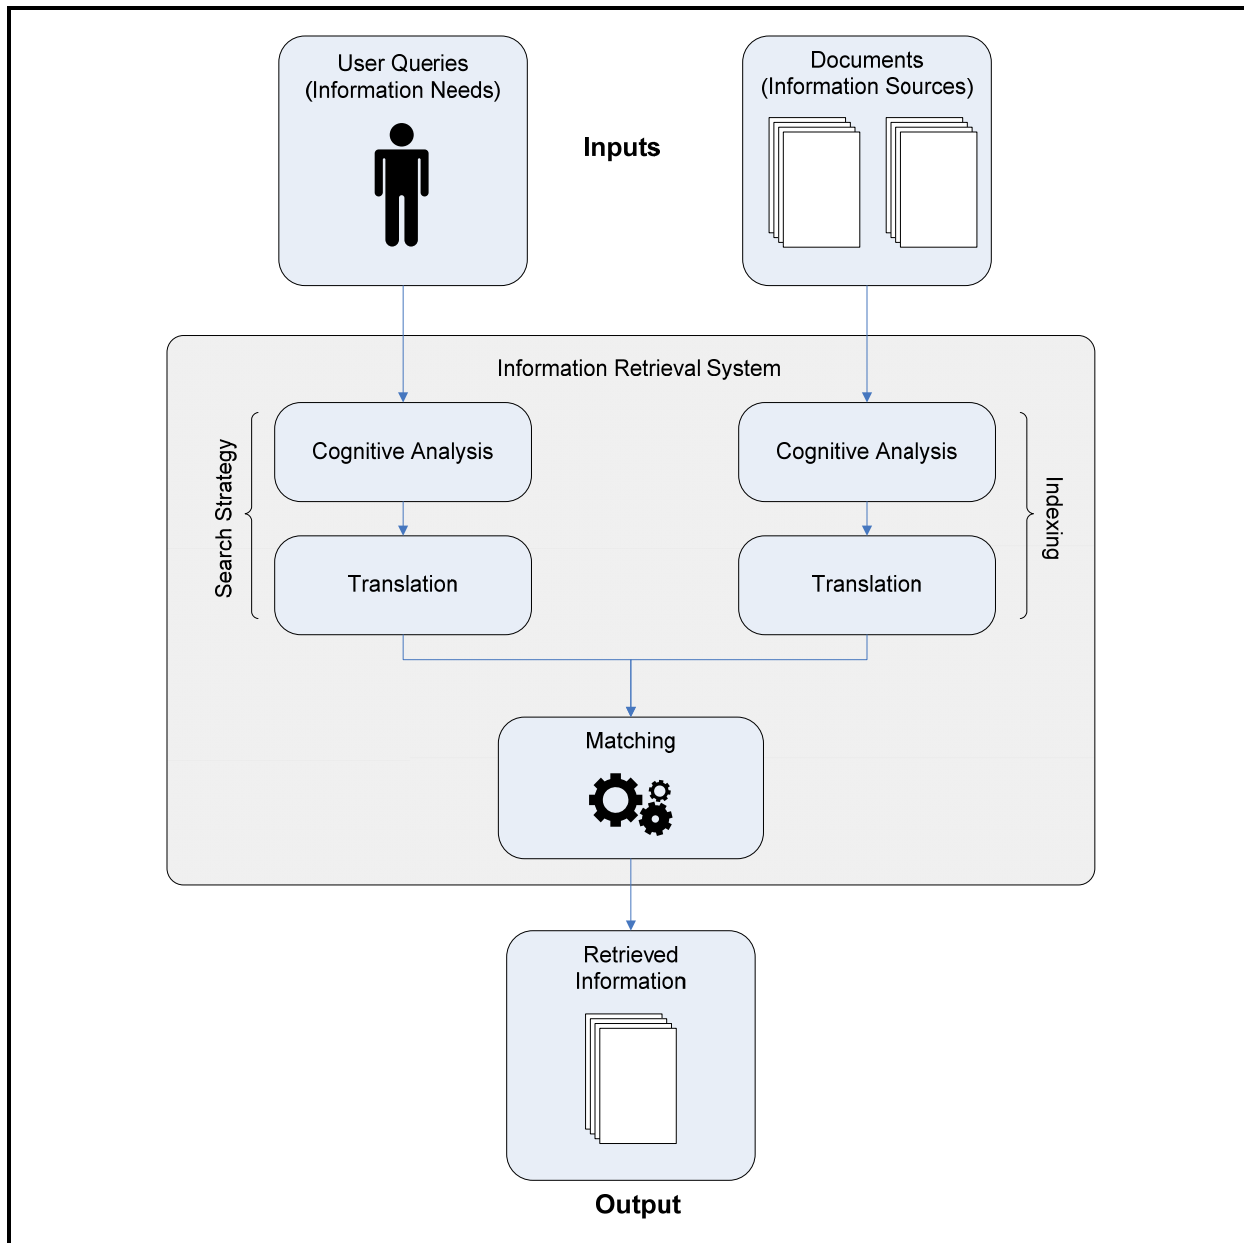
User Queries
(Information Needs)

Inputs

Documents
(Information Sources)

Information Retrieval System

Search Strategy

Cognitive Analysis

Translation

Cognitive Analysis

Translation

Indexing

Matching

Retrieved
Information

Output